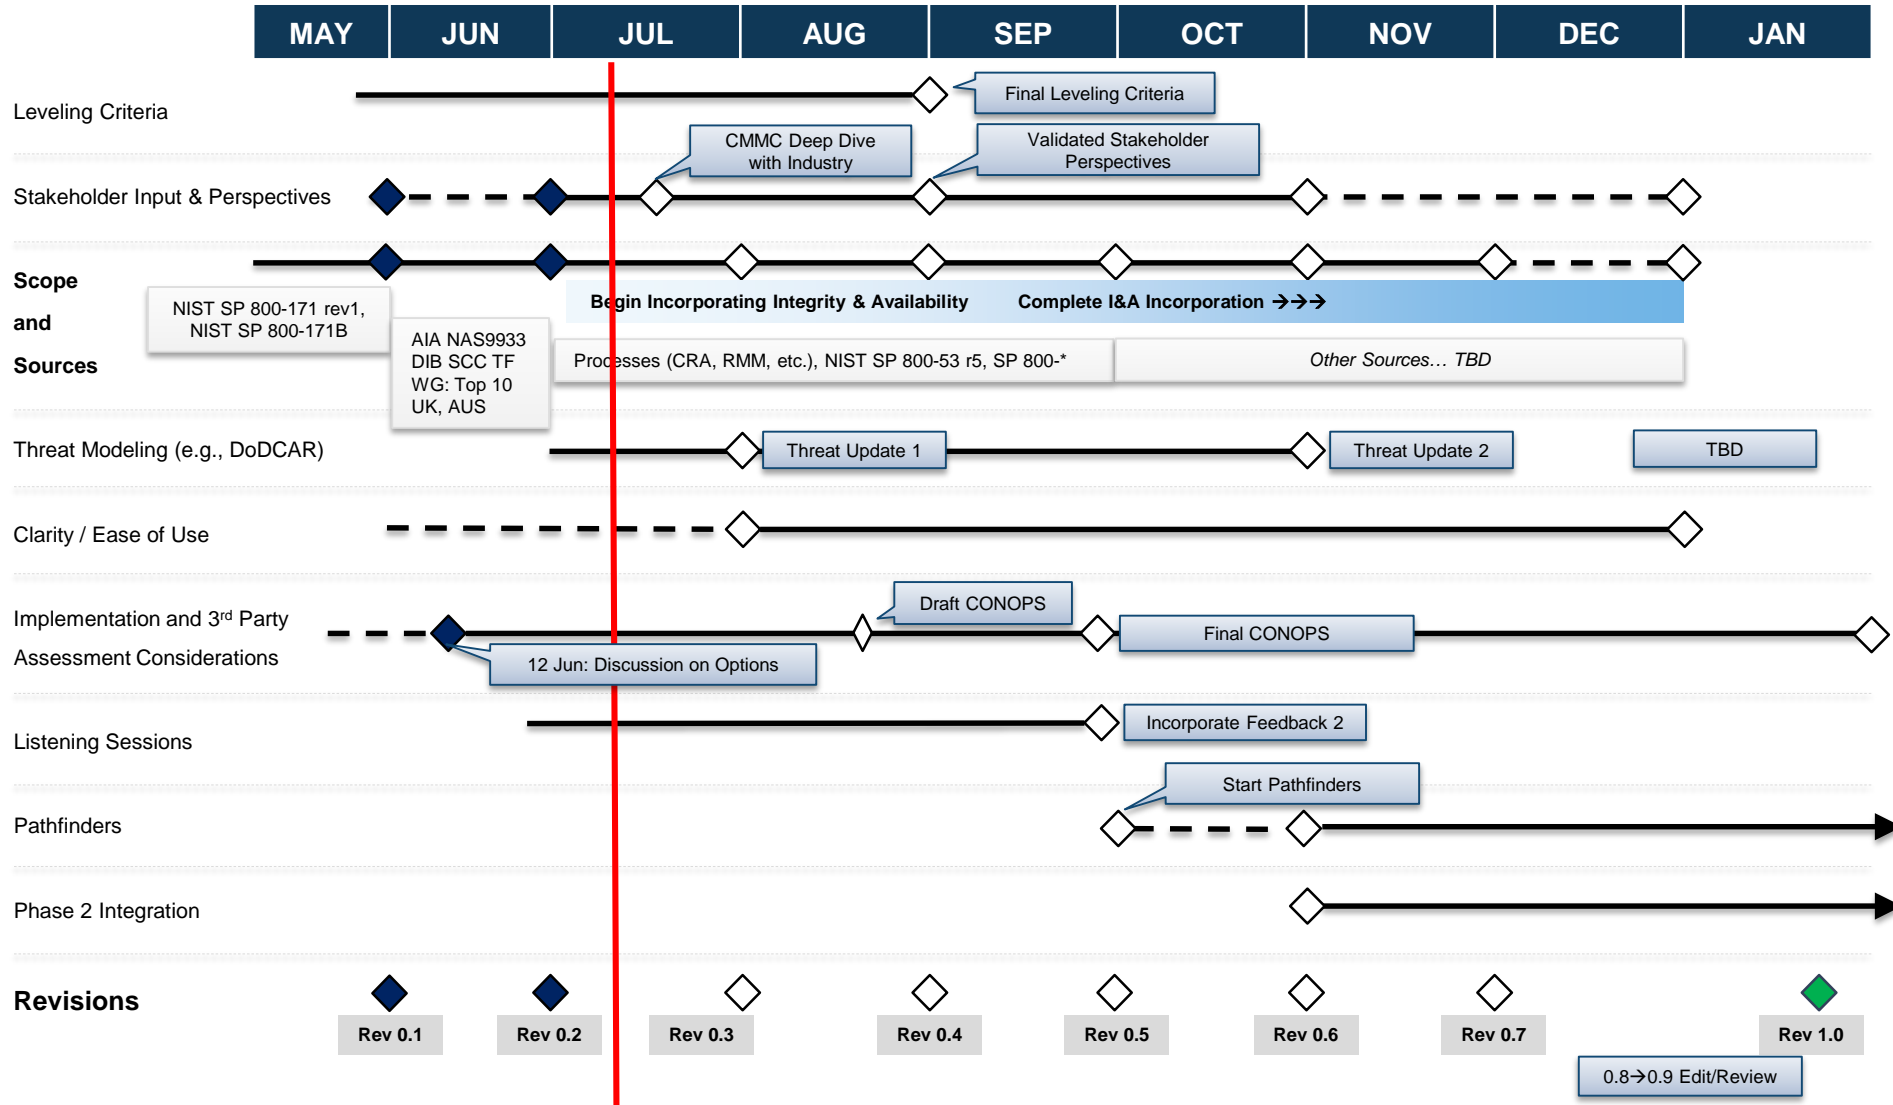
| MAY | JUN | JUL | AUG | SEP | OCT | NOV | DEC | JAN |
|---|---|---|---|---|---|---|---|---|

Leveling Criteria

Final Leveling Criteria

CMMC Deep Dive with Industry

Validated Stakeholder Perspectives

Stakeholder Input & Perspectives

Scope and Sources

NIST SP 800-171 rev1, NIST SP 800-171B

AIA NAS9933
DIB SCC TF
WG: Top 10
UK, AUS

Begin Incorporating Integrity & Availability Complete I&A Incorporation →→→

Processes (CRA, RMM, etc.), NIST SP 800-53 r5, SP 800-*

Other Sources… TBD

Threat Modeling (e.g., DoDCAR)

Threat Update 1

Threat Update 2

TBD

Clarity / Ease of Use

Draft CONOPS

Implementation and 3$^{rd}$ Party Assessment Considerations

Final CONOPS

12 Jun: Discussion on Options

Listening Sessions

Incorporate Feedback 2

Start Pathfinders

Pathfinders

Phase 2 Integration

Revisions

Rev 0.1 Rev 0.2 Rev 0.3 Rev 0.4 Rev 0.5 Rev 0.6 Rev 0.7 Rev 1.0

0.8→0.9 Edit/Review